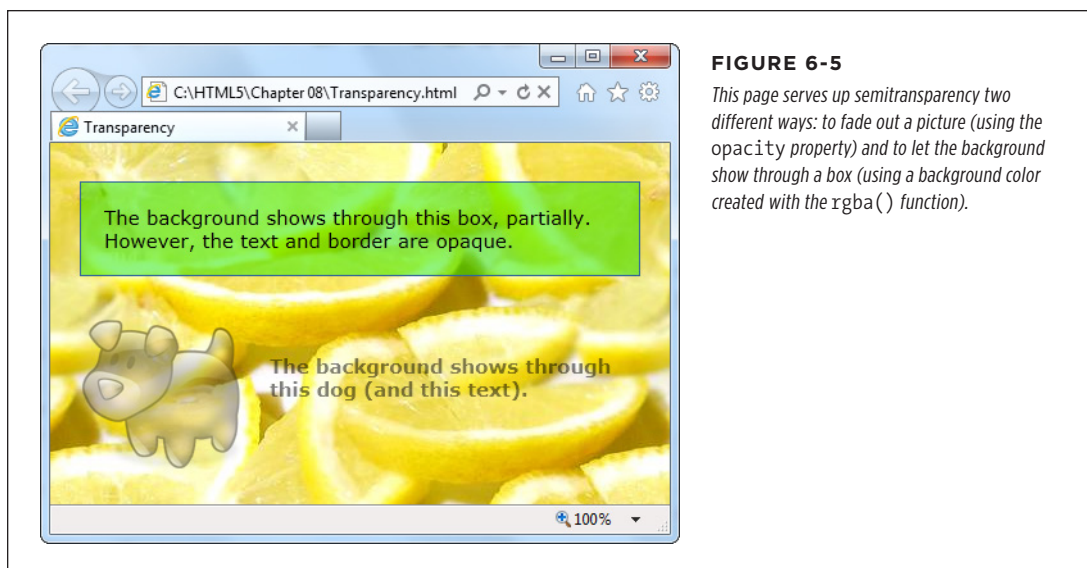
C:\HTML5\Chapter 08\Transparency.html

Transparency

The background shows through this box, partially. However, the text and border are opaque.

The background shows through this dog (and this text).

100%

FIGURE 6-5

This page serves up semitransparency two different ways: to fade out a picture (using the opacity property) and to let the background show through a box (using a background color created with the rgba() function).